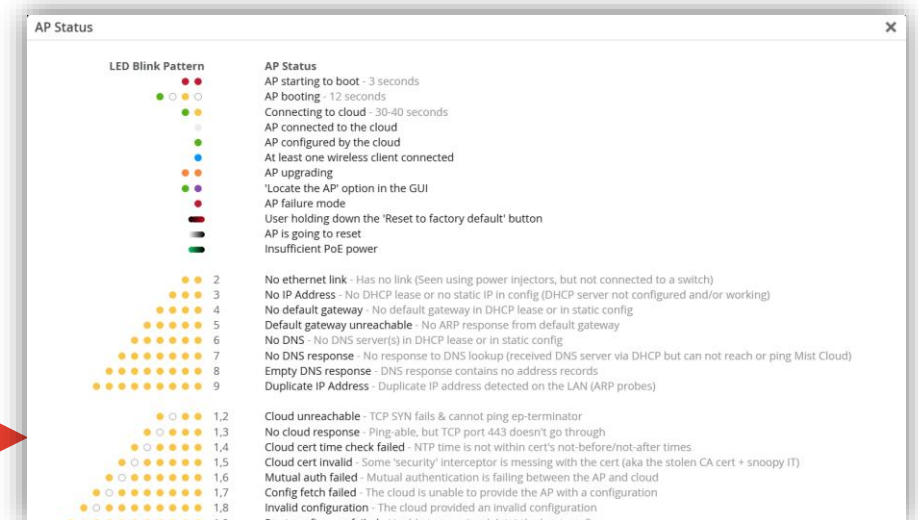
AP Status ×

| LED Blink Pattern | AP Status |
|---|---|
| | AP starting to boot - 3 seconds |
| | AP booting - 12 seconds |
| | Connecting to cloud - 30-40 seconds |
| | AP connected to the cloud |
| | AP configured by the cloud |
| | At least one wireless client connected |
| | AP upgrading |
| | 'Locate the AP' option in the GUI |
| | AP failure mode |
| | User holding down the 'Reset to factory default' button |
| | AP is going to reset |
| | Insufficient PoE power |
| 2 | No ethernet link - Has no link (Seen using power injectors, but not connected to a switch) |
| 3 | No IP Address - No DHCP lease or no static IP in config (DHCP server not configured and/or working) |
| 4 | No default gateway - No default gateway in DHCP lease or in static config |
| 5 | Default gateway unreachable - No ARP response from default gateway |
| 6 | No DNS - No DNS server(s) in DHCP lease or in static config |
| 7 | No DNS response - No response to DNS lookup (received DNS server via DHCP but can not reach or ping Mist Cloud) |
| 8 | Empty DNS response - DNS response contains no address records |
| 9 | Duplicate IP Address - Duplicate IP address detected on the LAN (ARP probes) |
| 1,2 | Cloud unreachable - TCP SYN fails & cannot ping ep-terminator |
| 1,3 | No cloud response - Ping-able, but TCP port 443 doesn't go through |
| 1,4 | Cloud cert time check failed - NTP time is not within cert's not-before/not-after times |
| 1,5 | Cloud cert invalid - Some 'security' interceptor is messing with the cert (aka the stolen CA cert + snoopy IT) |
| 1,6 | Mutual auth failed - Mutual authentication is failing between the AP and cloud |
| 1,7 | Config fetch failed - The cloud is unable to provide the AP with a configuration |
| 1,8 | Invalid configuration - The cloud provided an invalid configuration |
| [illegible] | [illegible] |